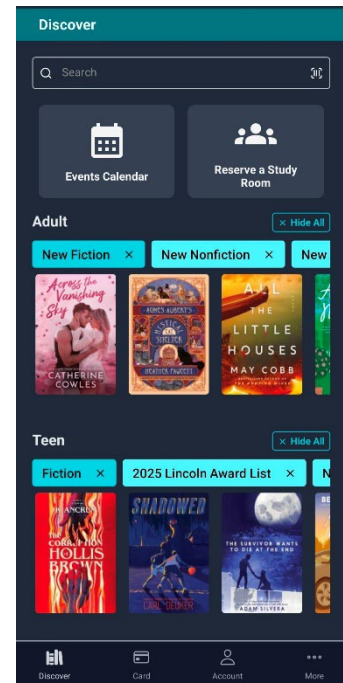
Discover

Search

Events Calendar

Reserve a Study Room

Adult

× Hide All

New Fiction ×

New Nonfiction ×

New

Across the Vanishing Sky

CATHERINE COWLES

AGNES AUBERT'S MYSTICAL SOLDIER

HEATHER FAWCETT

ALL THE LITTLE HOUSES

MAY COBB

Teen

× Hide All

Fiction ×

2025 Lincoln Award List ×

N

THE CORRUPTION HOLLIS BROWN

SHADOWED

CARL DEUKER

THE SURVIVOR WANTS TO DIE AT THE END

ADAM SILVERA

Discover

Card

Account

More